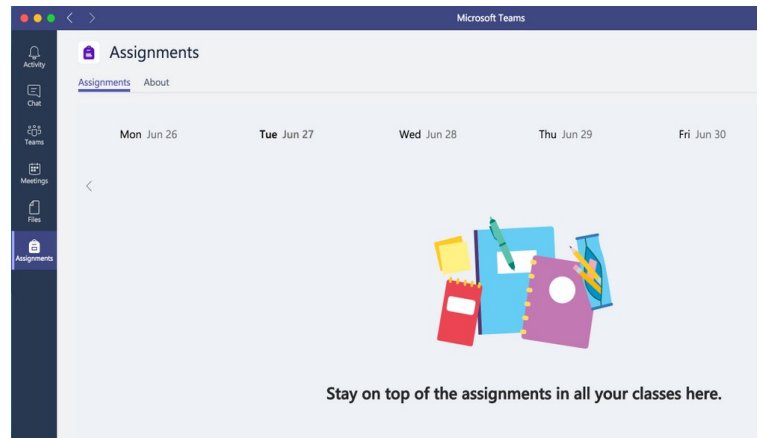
Microsoft Teams

Activity

Chat

Teams

Meetings

Files

Assignments

Assignments

Assignments About

Mon Jun 26

Tue Jun 27

Wed Jun 28

Thu Jun 29

Fri Jun 30

Stay on top of the assignments in all your classes here.